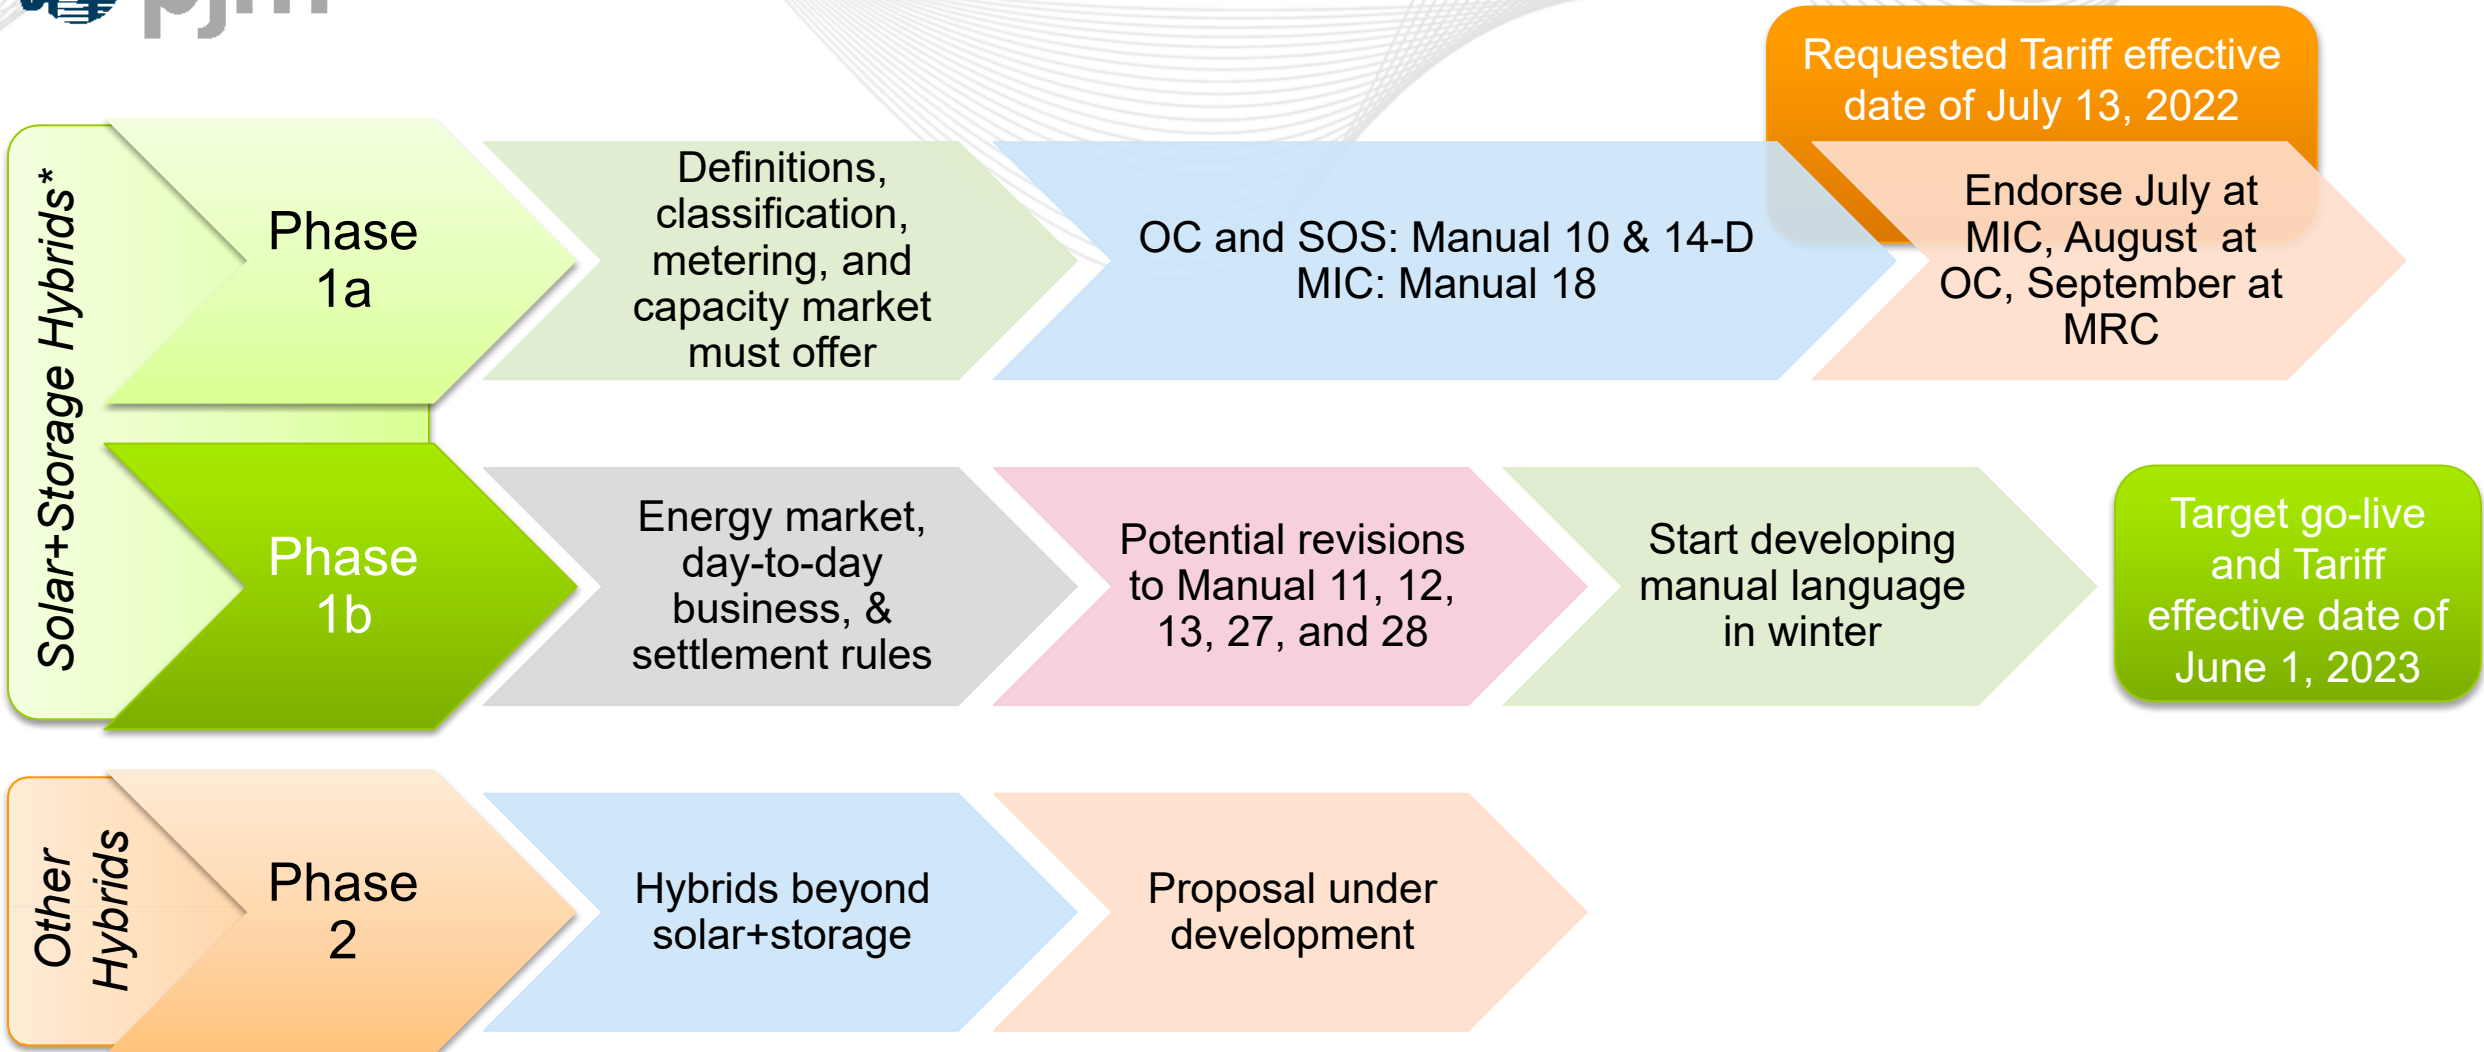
pjm

Requested Tariff effective date of July 13, 2022

Solar+Storage Hybrids*

Phase 1a

Definitions, classification, metering, and capacity market must offer

OC and SOS: Manual 10 & 14-D MIC: Manual 18

Endorse July at MIC, August at OC, September at MRC

Phase 1b

Energy market, day-to-day business, & settlement rules

Potential revisions to Manual 11, 12, 13, 27, and 28

Start developing manual language in winter

Target go-live and Tariff effective date of June 1, 2023

Other Hybrids

Phase 2

Hybrids beyond solar+storage

Proposal under development